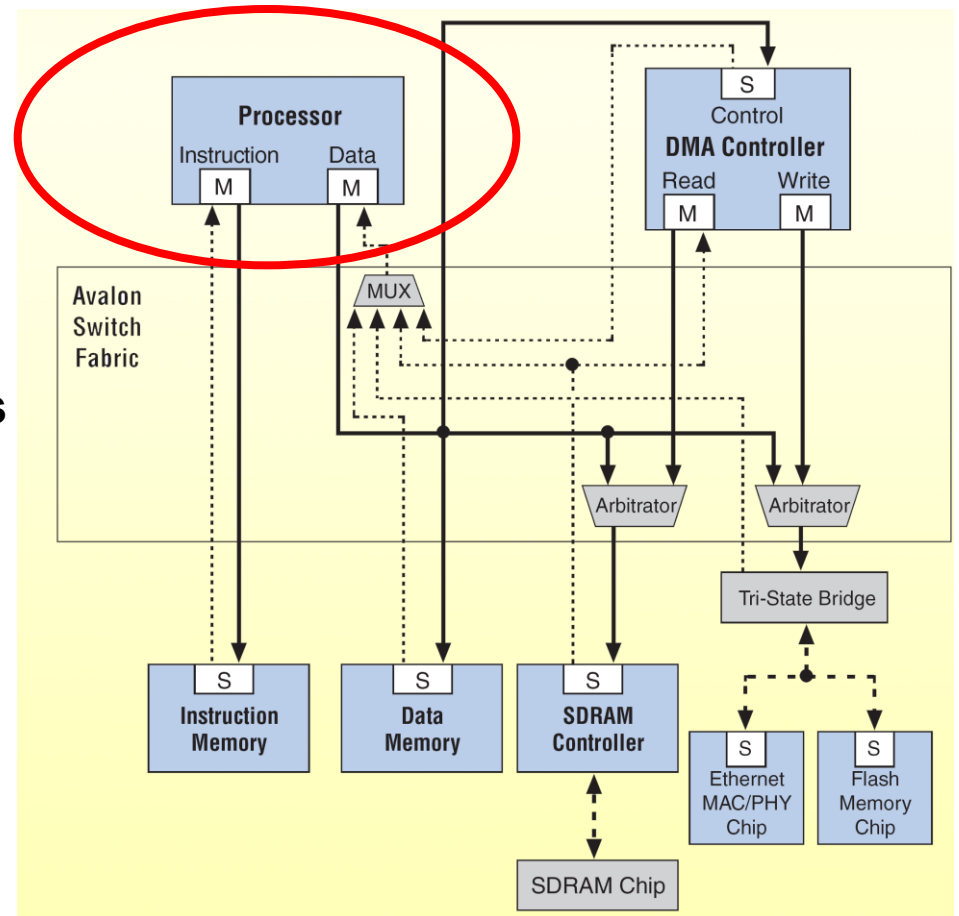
Processor
Instruction
M
Data
M

S
Control
DMA Controller
Read
M
Write
M

Avalon Switch Fabric

MUX

Arbitrator
Arbitrator

Tri-State Bridge

S
Instruction Memory

S
Data Memory

S
SDRAM Controller

S
Ethernet MAC/PHY Chip

S
Flash Memory Chip

SDRAM Chip